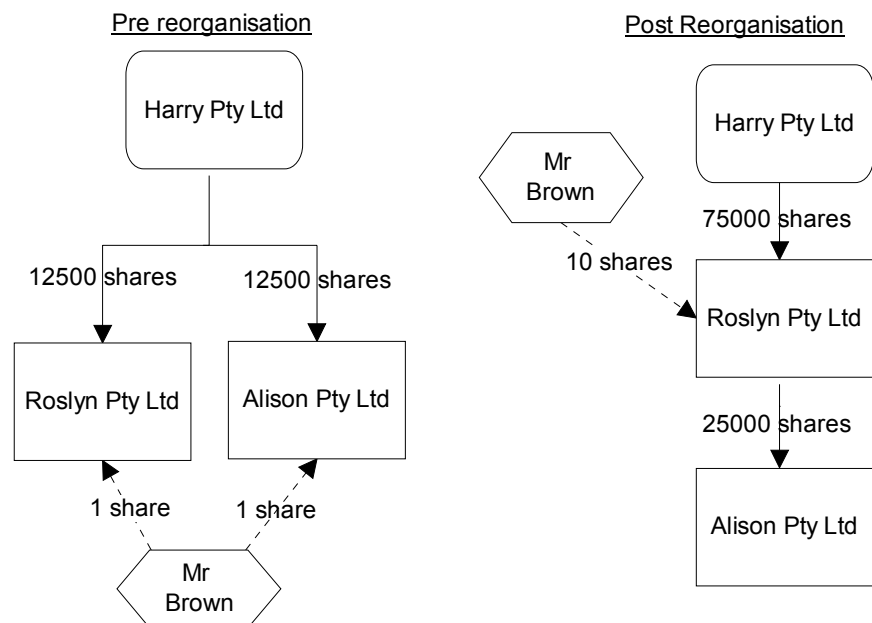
Pre reorganisation

Harry Pty Ltd

12500 shares

12500 shares

Roslyn Pty Ltd

Alison Pty Ltd

1 share

1 share

Mr Brown

Post Reorganisation

Harry Pty Ltd

Mr Brown

75000 shares

10 shares

Roslyn Pty Ltd

25000 shares

Alison Pty Ltd